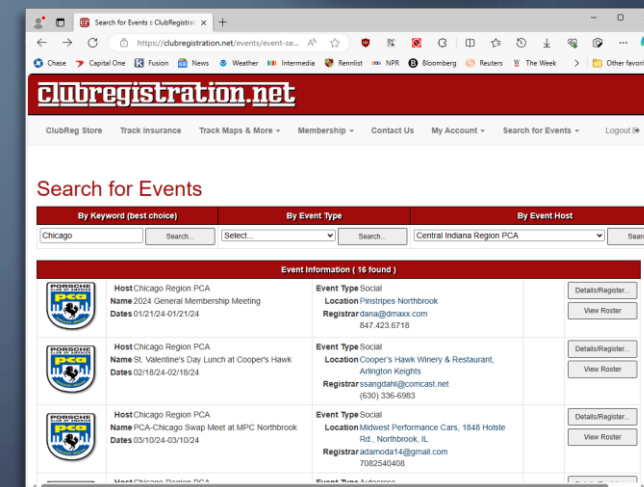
Search for Events :: ClubRegistra ×

https://clubregistration.net/events/event-se...

Chase Capital One Fusion News Weather Intermedia Rennlist NPR Bloomberg Reuters The Week Other favorites

clubregistration.net

ClubReg Store Track Insurance Track Maps & More Membership Contact Us My Account Search for Events Logout

Search for Events

| By Keyword (best choice) | By Event Type | By Event Host |
|---|---|---|
| Chicago Search... | Select... Search... | Central Indiana Region PCA Sear |

Event Information ( 16 found )

| | | | |
|---|---|---|---|
| PORSCHE PCA | Host Chicago Region PCA<br>Name 2024 General Membership Meeting<br>Dates 01/21/24-01/21/24 | Event Type Social<br>Location Pinstripes Northbrook<br>Registrar dana@dmaxx.com 847.423.6718 | Details/Register... View Roster |
| PORSCHE PCA | Host Chicago Region PCA<br>Name St. Valentine's Day Lunch at Cooper's Hawk<br>Dates 02/18/24-02/18/24 | Event Type Social<br>Location Cooper's Hawk Winery & Restaurant, Arlington Keights<br>Registrar ssangdahl@comcast.net (630) 336-6983 | Details/Register... View Roster |
| PORSCHE PCA | Host Chicago Region PCA<br>Name PCA-Chicago Swap Meet at MPC Northbrook<br>Dates 03/10/24-03/10/24 | Event Type Social<br>Location Midwest Performance Cars, 1848 Holste Rd., Northbrook, IL<br>Registrar adamoda14@gmail.com 7082540408 | Details/Register... View Roster |
| | Host Chicago Region PCA | Event Type Autocross | |